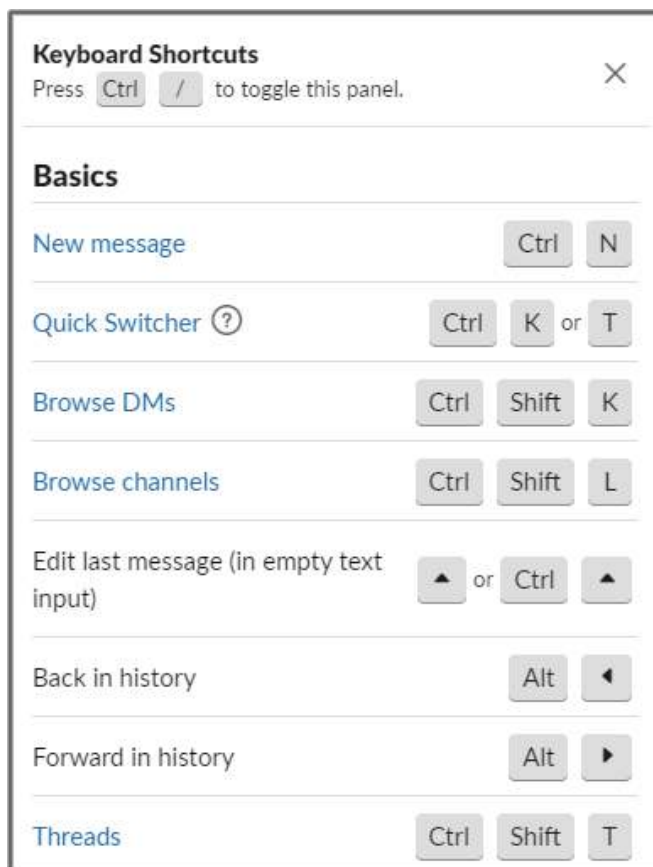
Keyboard Shortcuts
Press Ctrl / to toggle this panel.

×

Basics

| | |
|---|---|
| New message | Ctrl N |
| Quick Switcher ? | Ctrl K or T |
| Browse DMs | Ctrl Shift K |
| Browse channels | Ctrl Shift L |
| Edit last message (in empty text input) | ▲ or Ctrl ▲ |
| Back in history | Alt ◀ |
| Forward in history | Alt ▶ |
| Threads | Ctrl Shift T |